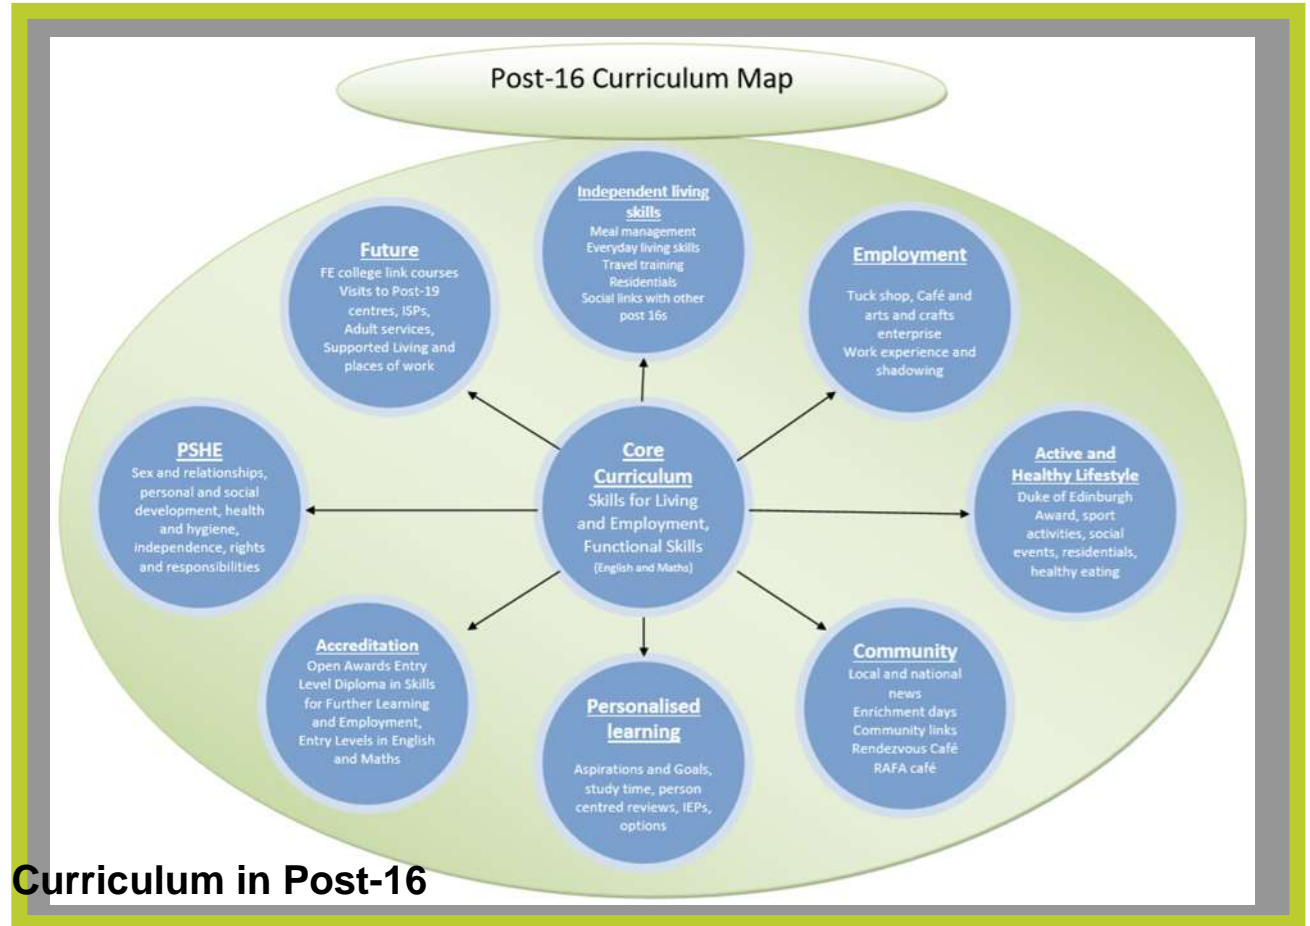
Post-16 Curriculum Map

Independent living skills
Meal management
Everyday living skills
Travel training
Residentials
Social links with other post 16s

Future
FE college link courses
Visits to Post-19 centres, ISPs,
Adult services,
Supported Living and places of work

Employment
Tuck shop, Café and arts and crafts enterprise
Work experience and shadowing

PSHE
Sex and relationships, personal and social development, health and hygiene, independence, rights and responsibilities

Core Curriculum
Skills for Living and Employment, Functional Skills
(English and Maths)

Active and Healthy Lifestyle
Duke of Edinburgh Award, sport activities, social events, residentials, healthy eating

Accreditation
Open Awards Entry Level Diploma in Skills for Further Learning and Employment, Entry Levels in English and Maths

Personalised learning
Aspirations and Goals, study time, person centred reviews, IEPs, options

Community
Local and national news
Enrichment days
Community links
Rendezvous Café
RAFA café

Curriculum in Post-16